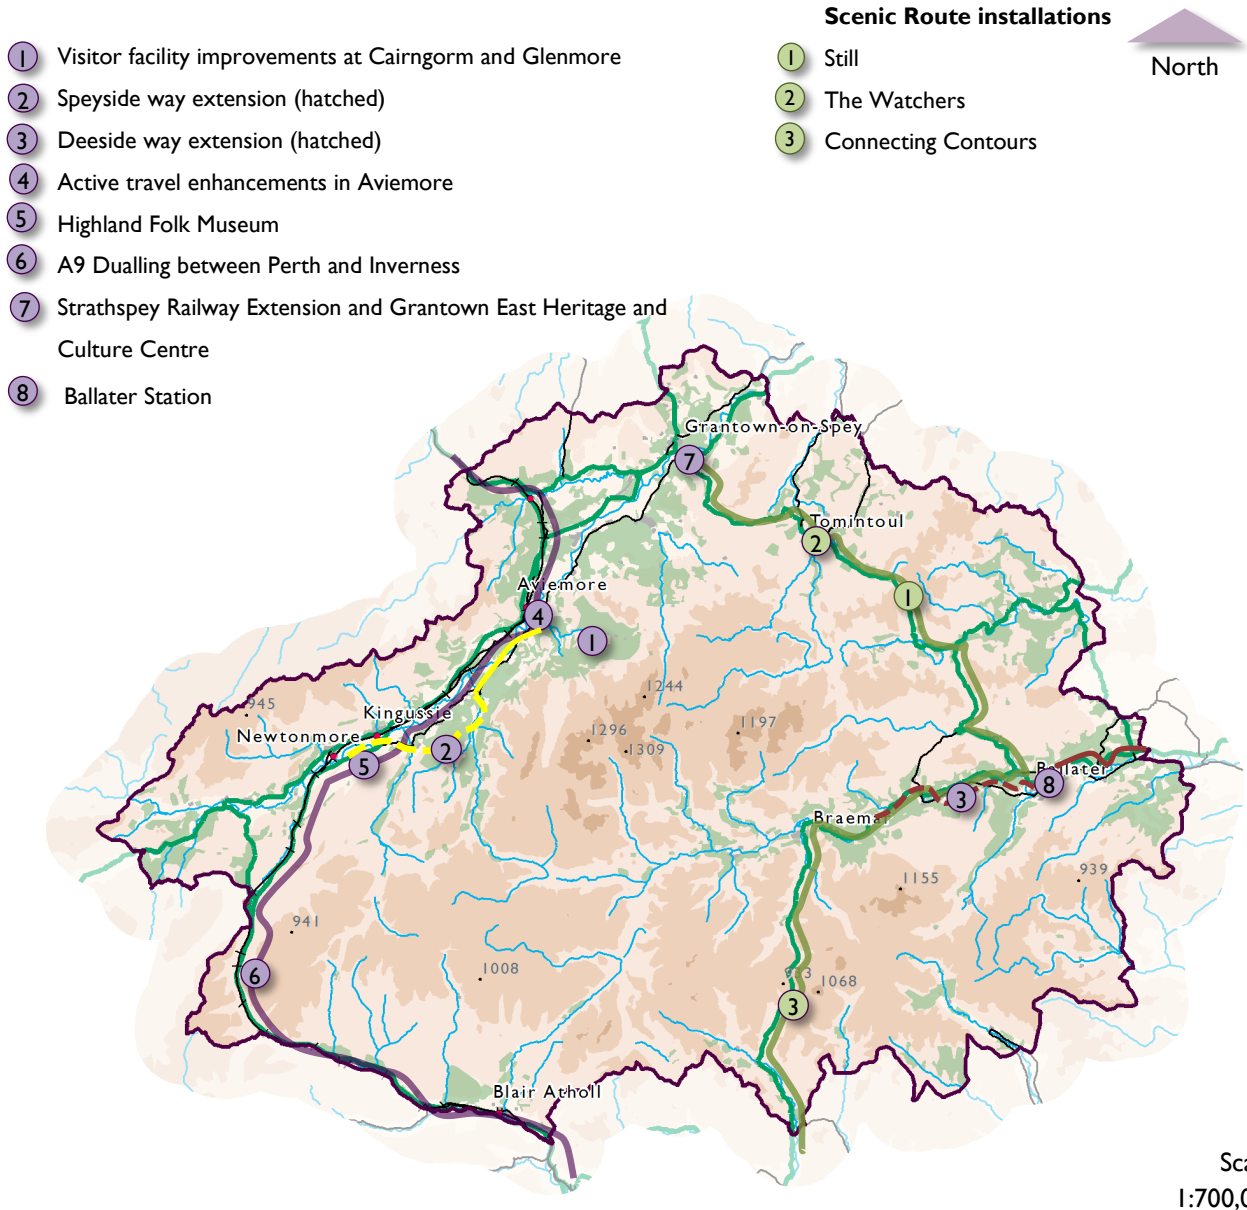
1 Visitor facility improvements at Cairngorm and Glenmore
2 Speyside way extension (hatched)
3 Deeside way extension (hatched)
4 Active travel enhancements in Aviemore
5 Highland Folk Museum
6 A9 Dualling between Perth and Inverness
7 Strathspey Railway Extension and Grantown East Heritage and Culture Centre
8 Ballater Station

Scenic Route installations
1 Still
2 The Watchers
3 Connecting Contours

North

Grantown-on-Spey
7
Tomintoul
2
1
Aviemore
4
1
1244
945
Kingussie
Newtonmore
5
2
1296
1309
1197
Ballater
8
3
Braemar
1155
939
941
6
1008
3
1068
3
Blair Atholl

Sca
1:700,0